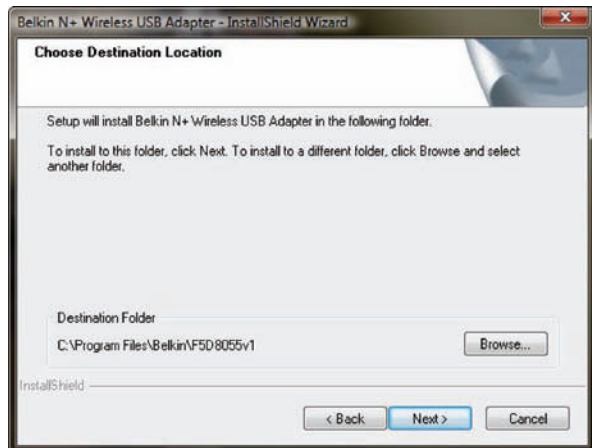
Belkin N+ Wireless USB Adapter - InstallShield Wizard

Choose Destination Location

Setup will install Belkin N+ Wireless USB Adapter in the following folder.

To install to this folder, click Next. To install to a different folder, click Browse and select another folder.

Destination Folder

C:\Program Files\Belkin\F5D8055v1

Browse...

InstallShield

< Back

Next >

Cancel